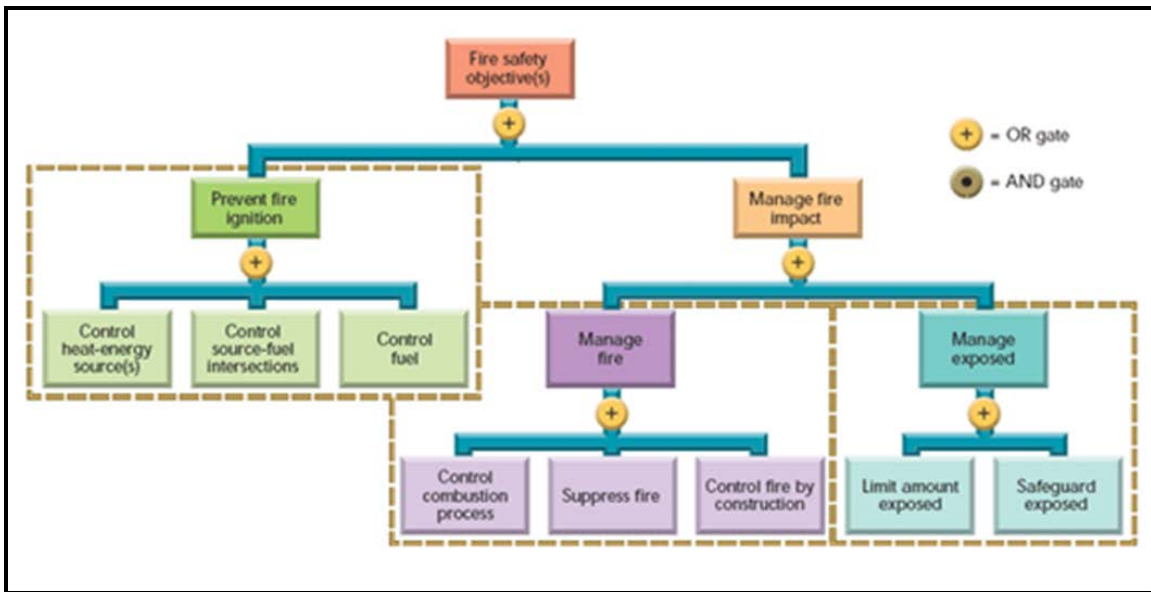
Fire safety objective(s)

+

+ = OR gate

= AND gate

Prevent fire ignition

Manage fire impact

+

+

Control heat-energy source(s)

Control source-fuel intersections

Control fuel

Manage fire

Manage exposed

+

+

Control combustion process

Suppress fire

Control fire by construction

Limit amount exposed

Safeguard exposed